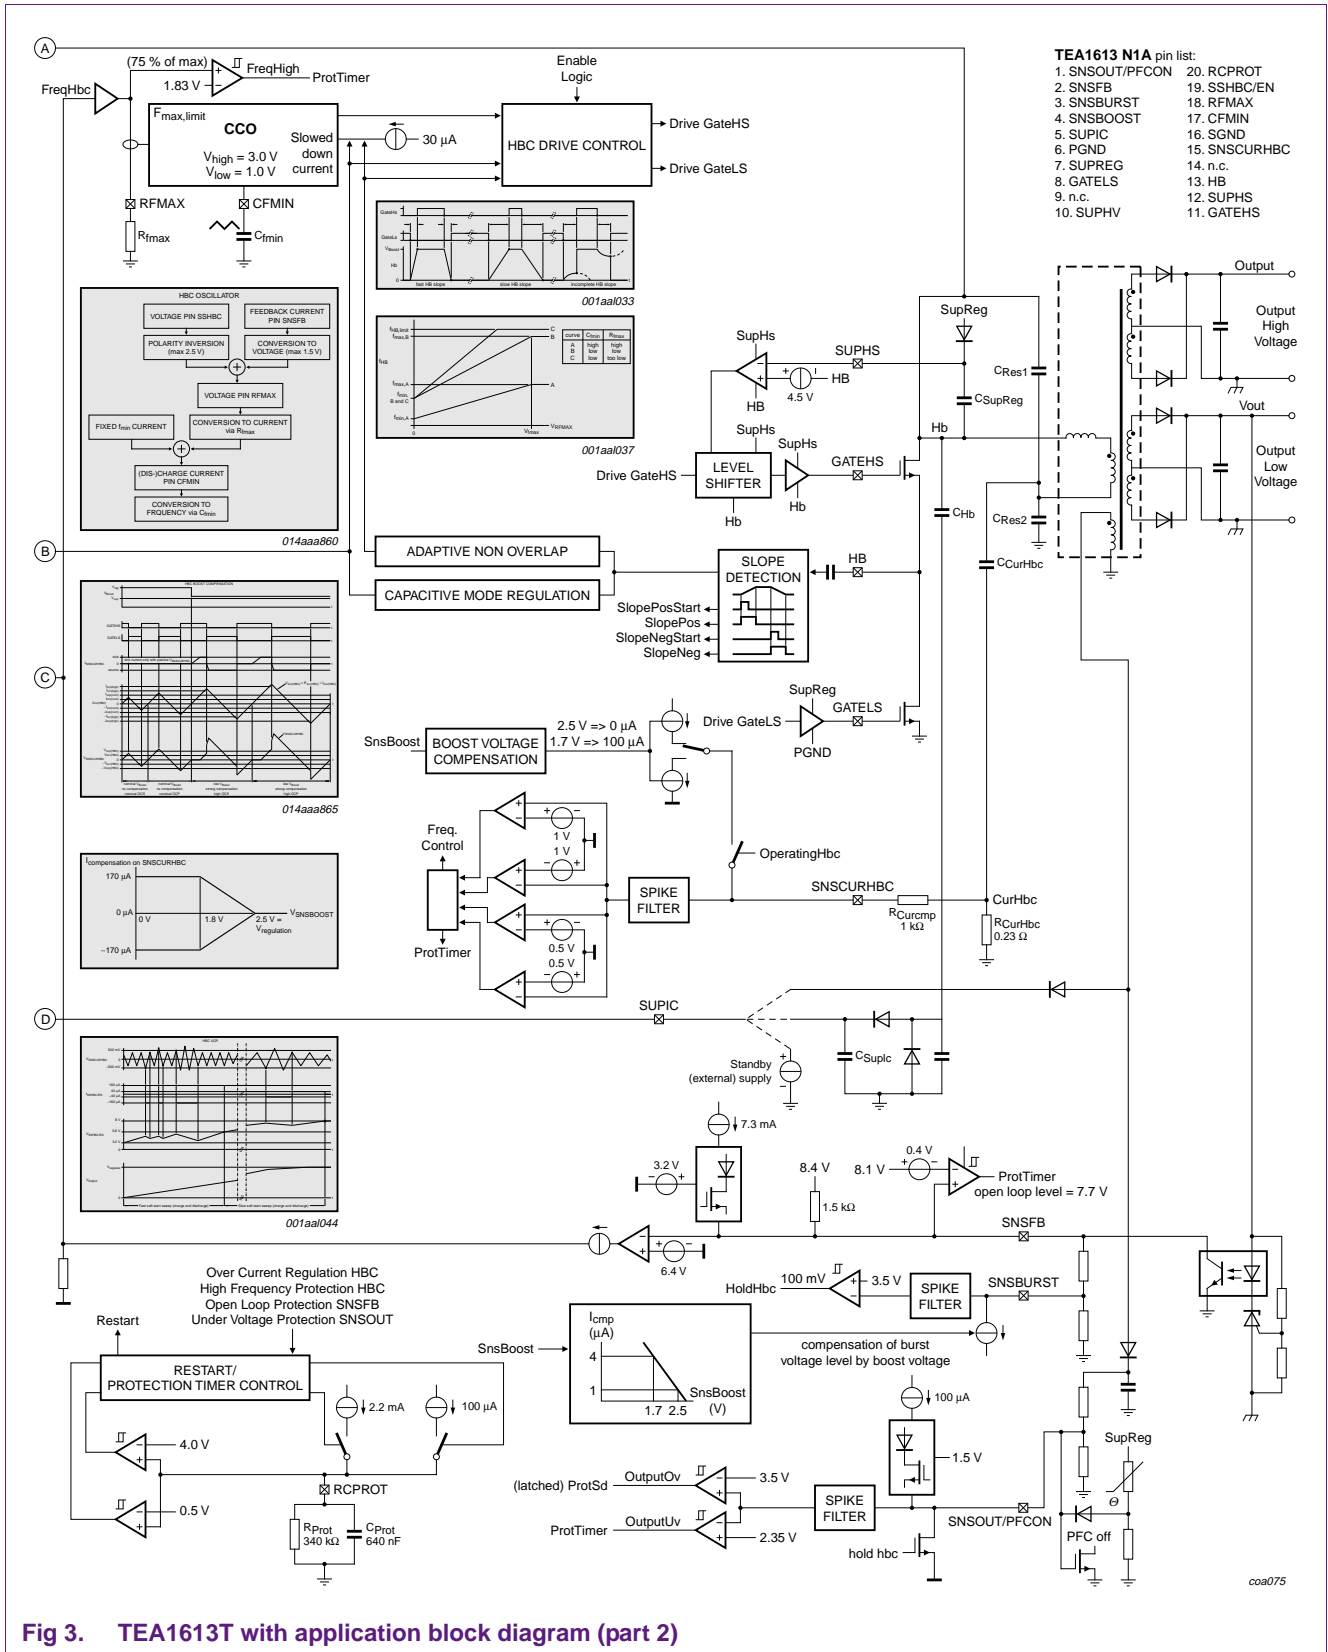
A

(75 % of max)
FreqHigh
ProtTimer
1.83 V
FreqHbc
$F_{max,limit}$
CCO
$V_{high}$ = 3.0 V
$V_{low}$ = 1.0 V
Slowed down current
30 µA
Enable Logic
HBC DRIVE CONTROL
Drive GateHS
Drive GateLS
RFMAX
CFMIN
$R_{fmax}$
$C_{fmin}$

TEA1613 N1A pin list:
1. SNSOUT/PFCON
2. SNSFB
3. SNSBURST
4. SNSBOOST
5. SUPIC
6. PGND
7. SUPREG
8. GATELS
9. n.c.
10. SUPHV
20. RCPROT
19. SSHBC/EN
18. RFMAX
17. CFMIN
16. SGND
15. SNSCURHBC
14. n.c.
13. HB
12. SUPHS
11. GATEHS

001aal033
001aal037

HBC OSCILLATOR
VOLTAGE PIN SSHBC
FEEDBACK CURRENT PIN SNSFB
POLARITY INVERSION (max 2.5 V)
CONVERSION TO VOLTAGE (max 1.5 V)
VOLTAGE PIN RFMAX
FIXED $f_{min}$ CURRENT
CONVERSION TO CURRENT via $R_{fmax}$
(DIS-)CHARGE CURRENT PIN CFMIN
CONVERSION TO FREQUENCY via $C_{fmin}$
014aaa860

Output
Output High Voltage
Vout
Output Low Voltage
SupReg
SupHs
SUPHS
HB
4.5 V
$C_{Res1}$
$C_{SupReg}$
Hb
SupHs
SupHs
Drive GateHS
LEVEL SHIFTER
Hb
GATEHS
Hb
$C_{Hb}$
$C_{Res2}$
$C_{CurHbc}$

B
ADAPTIVE NON OVERLAP
CAPACITIVE MODE REGULATION
SLOPE DETECTION
HB
SlopePosStart
SlopePos
SlopeNegStart
SlopeNeg

C
014aaa865

SupReg
Drive GateLS
GATELS
PGND
SnsBoost
BOOST VOLTAGE COMPENSATION
2.5 V => 0 µA
1.7 V => 100 µA
Freq. Control
ProtTimer
1 V
1 V
0.5 V
0.5 V
OperatingHbc
SPIKE FILTER
SNSCURHBC
$R_{Curcmp}$ 1 kΩ
CurHbc
$R_{CurHbc}$ 0.23 Ω

$I_{compensation\ on\ SNSCURHBC}$
170 µA
0 µA
−170 µA
0 V
1.8 V
2.5 V = $V_{regulation}$
$V_{SNSBOOST}$

D
SUPIC
$C_{Supic}$
Standby (external) supply
001aal044

7.3 mA
3.2 V
8.4 V
8.1 V
0.4 V
ProtTimer
open loop level = 7.7 V
1.5 kΩ
SNSFB
6.4 V
HoldHbc
100 mV
3.5 V
SPIKE FILTER
SNSBURST

Over Current Regulation HBC
High Frequency Protection HBC
Open Loop Protection SNSFB
Under Voltage Protection SNSOUT
Restart
RESTART/ PROTECTION TIMER CONTROL
SnsBoost
$I_{cmp}$ (µA)
4
1
1.7 2.5
SnsBoost (V)
compensation of burst voltage level by boost voltage
2.2 mA
100 µA
4.0 V
0.5 V
RCPROT
$R_{Prot}$ 340 kΩ
$C_{Prot}$ 640 nF
100 µA
1.5 V
(latched) ProtSd
OutputOv
3.5 V
ProtTimer
OutputUv
2.35 V
SPIKE FILTER
SNSOUT/PFCON
hold hbc
SupReg
PFC off
coa075

Fig 3. TEA1613T with application block diagram (part 2)